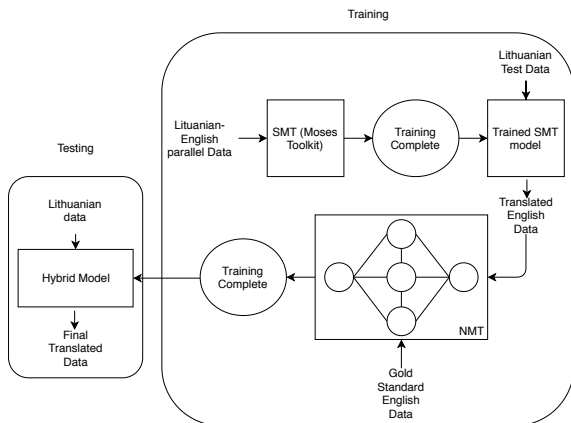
Training

Testing

Lithuanian data

Hybrid Model

Final Translated Data

Lithuanian-English parallel Data

SMT (Moses Toolkit)

Training Complete

Lithuanian Test Data

Trained SMT model

Translated English Data

Training Complete

NMT

Gold Standard English Data